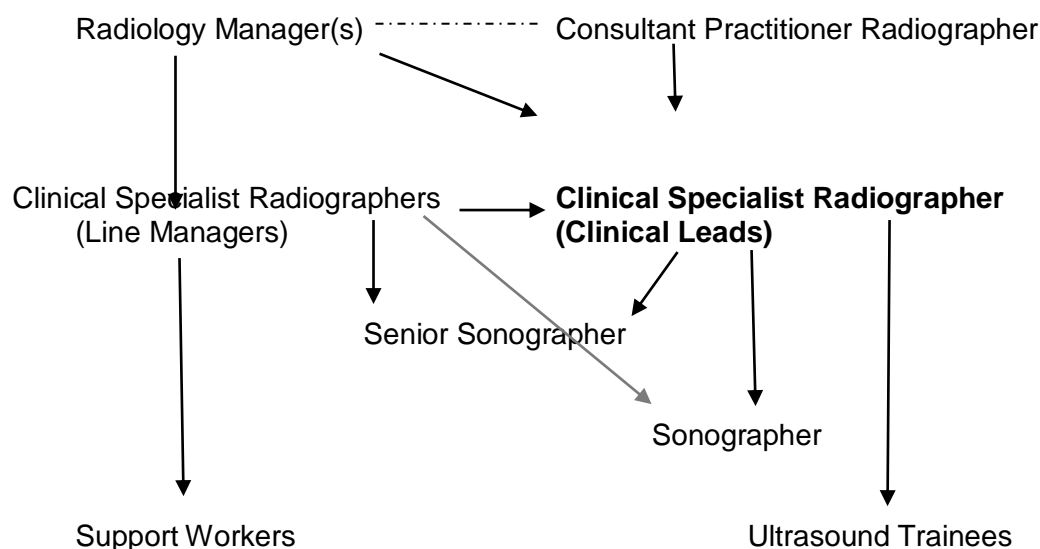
Radiology Manager(s)

Consultant Practitioner Radiographer

Clinical Specialist Radiographers (Line Managers)

**Clinical Specialist Radiographer (Clinical Leads)**

Senior Sonographer

Sonographer

Support Workers

Ultrasound Trainees